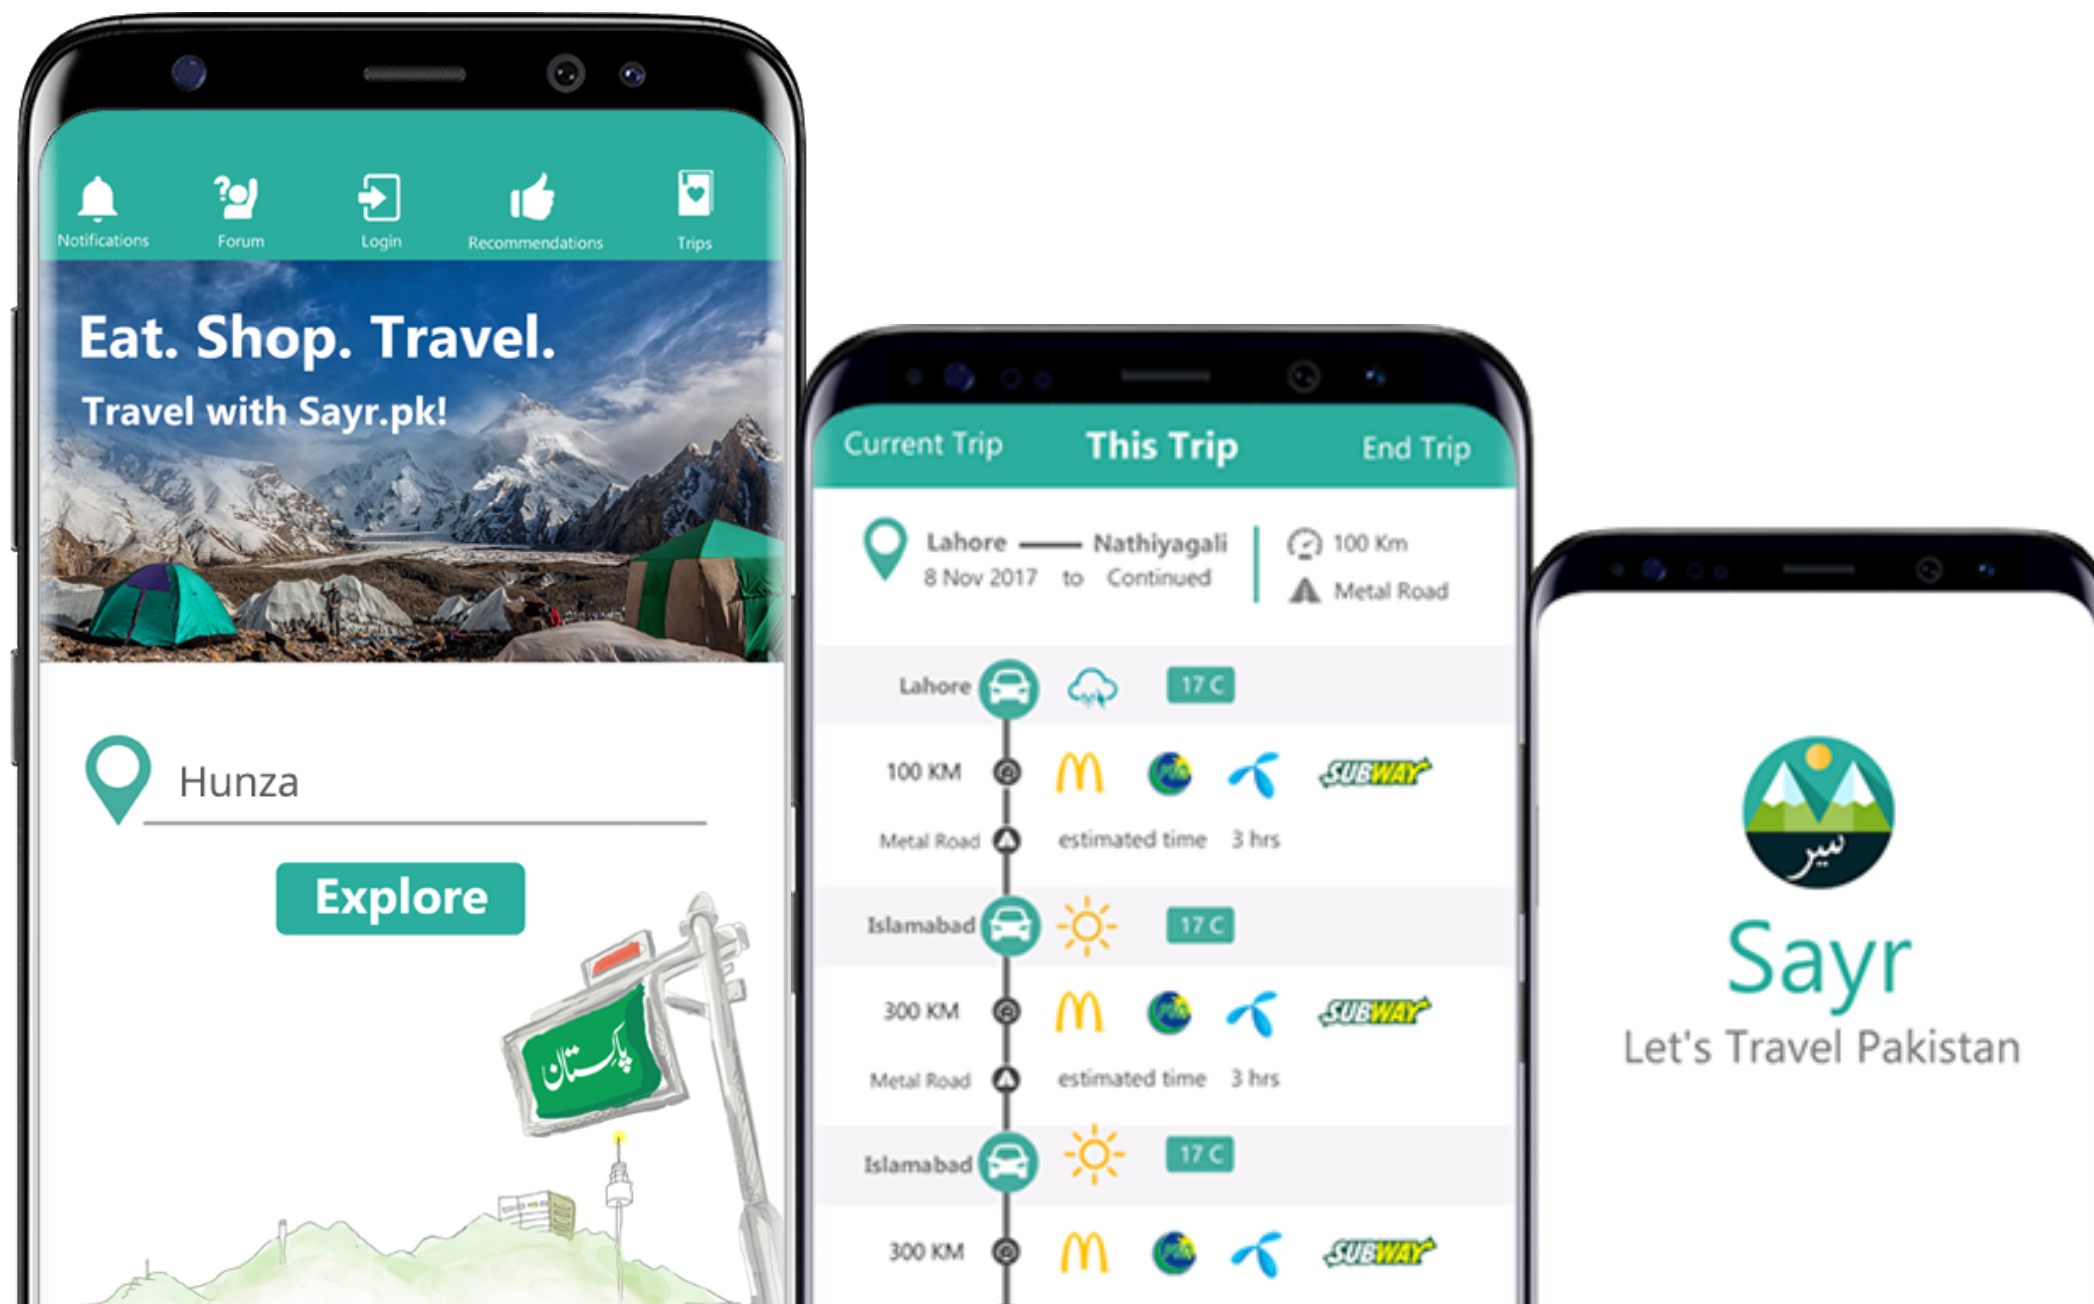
Notifications Forum Login Recommendations Trips

Eat. Shop. Travel.

Travel with Sayr.pk!

Hunza

Explore

پاکستان

Current Trip This Trip End Trip

Lahore — Nathiyagali
8 Nov 2017 to Continued

100 Km
Metal Road

Lahore 17 C

100 KM SUBWAY

Metal Road estimated time 3 hrs

Islamabad 17 C

300 KM SUBWAY

Metal Road estimated time 3 hrs

Islamabad 17 C

300 KM SUBWAY

سیر

Sayr

Let's Travel Pakistan